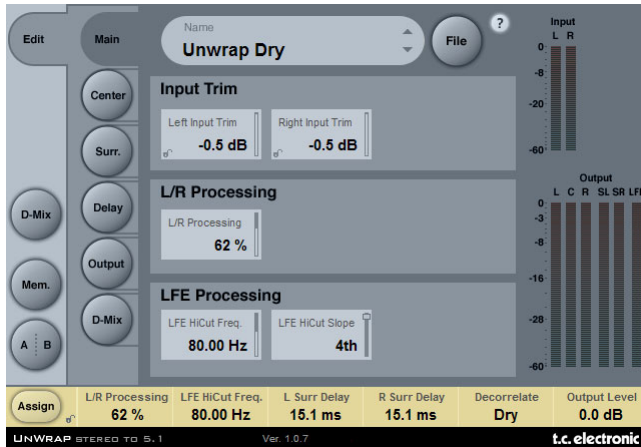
Edit

Main

Name
Unwrap Dry

File

?

Input
L R
0
-8
-20
-60

Center

Surr.

Delay

Output

D-Mix

D-Mix

Mem.

A B

Input Trim

Left Input Trim
-0.5 dB

Right Input Trim
-0.5 dB

L/R Processing

L/R Processing
62 %

LFE Processing

LFE HiCut Freq.
80.00 Hz

LFE HiCut Slope
4th

Output
L C R SL SR LFE
0
-3
-8
-16
-28
-60

Assign

L/R Processing
62 %

LFE HiCut Freq.
80.00 Hz

L Surr Delay
15.1 ms

R Surr Delay
15.1 ms

Decorrelate
Dry

Output Level
0.0 dB

UNWRAP STEREO TO 5.1

Ver. 1.0.7

t.c. electronic